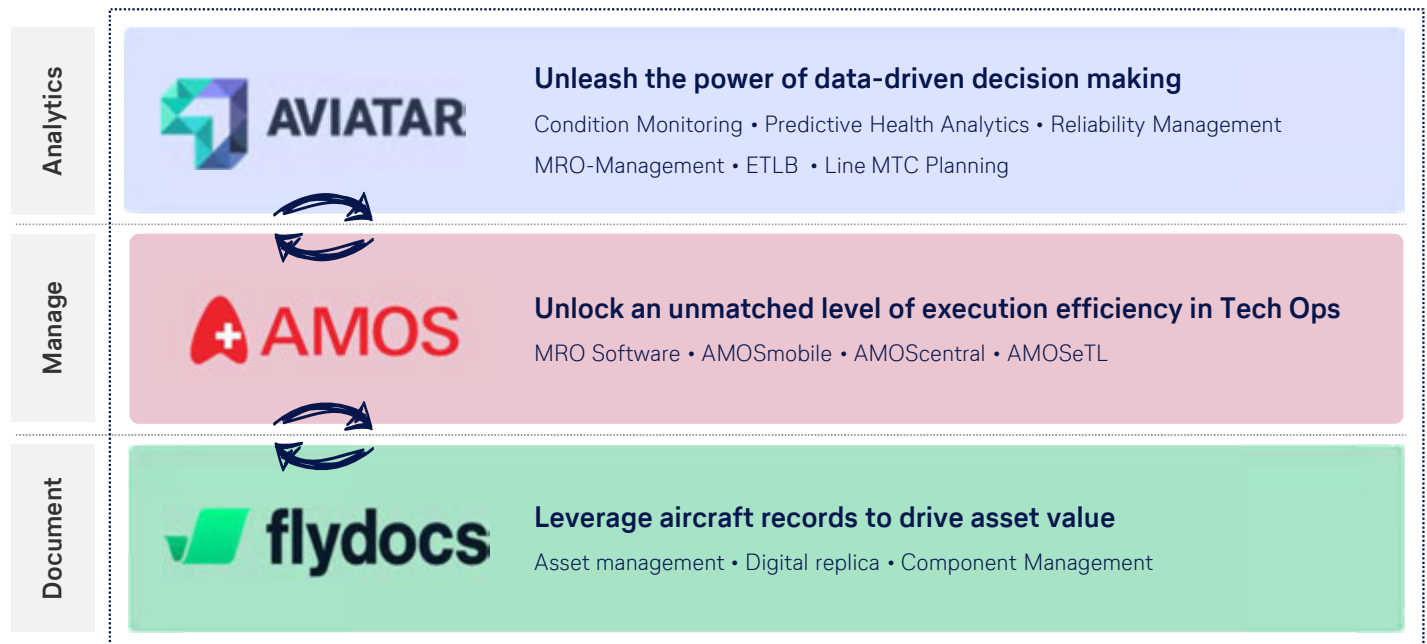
Analytics

AVIATAR

Unleash the power of data-driven decision making

Condition Monitoring • Predictive Health Analytics • Reliability Management

MRO-Management • ETLB • Line MTC Planning

Manage

AMOS

Unlock an unmatched level of execution efficiency in Tech Ops

MRO Software • AMOSmobile • AMOScentral • AMOSeTL

Document

flydocs

Leverage aircraft records to drive asset value

Asset management • Digital replica • Component Management